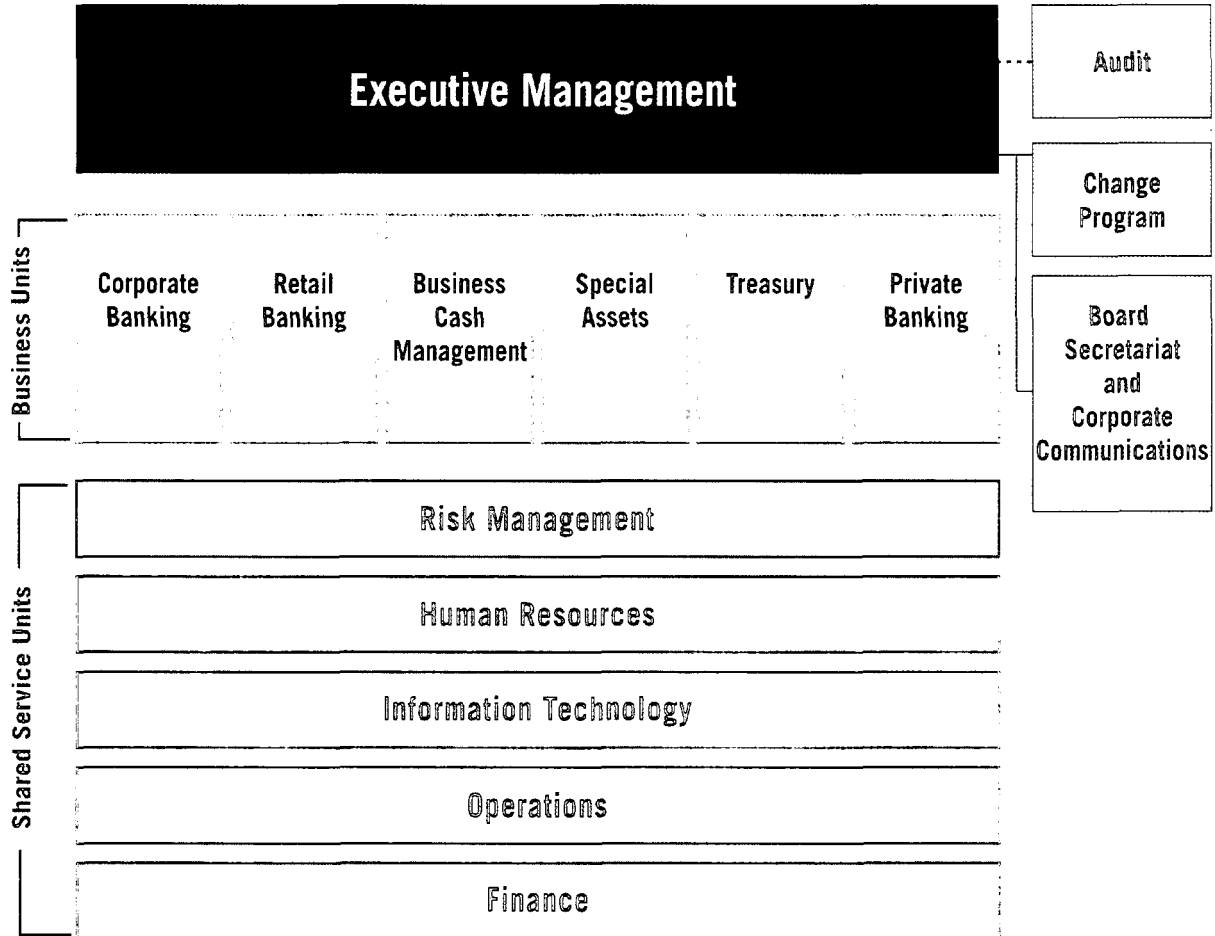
Executive Management

Audit

Change Program

Board Secretariat and Corporate Communications

Business Units

Corporate Banking

Retail Banking

Business Cash Management

Special Assets

Treasury

Private Banking

Shared Service Units

Risk Management

Human Resources

Information Technology

Operations

Finance